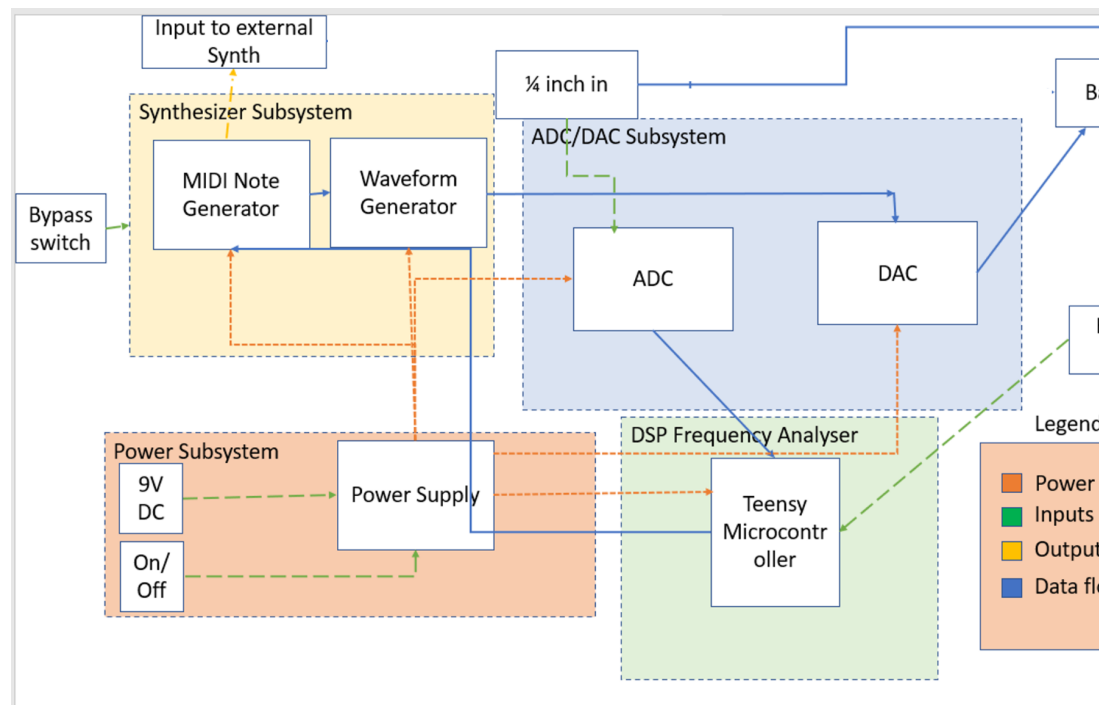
Input to external Synth

¼ inch in

Ba

Synthesizer Subsystem

ADC/DAC Subsystem

MIDI Note Generator

Waveform Generator

Bypass switch

ADC

DAC

DSP Frequency Analyser

Legend

Power Subsystem

9V DC

Power Supply

Teensy Microcontroller

On/ Off

Power

Inputs

Output

Data fl